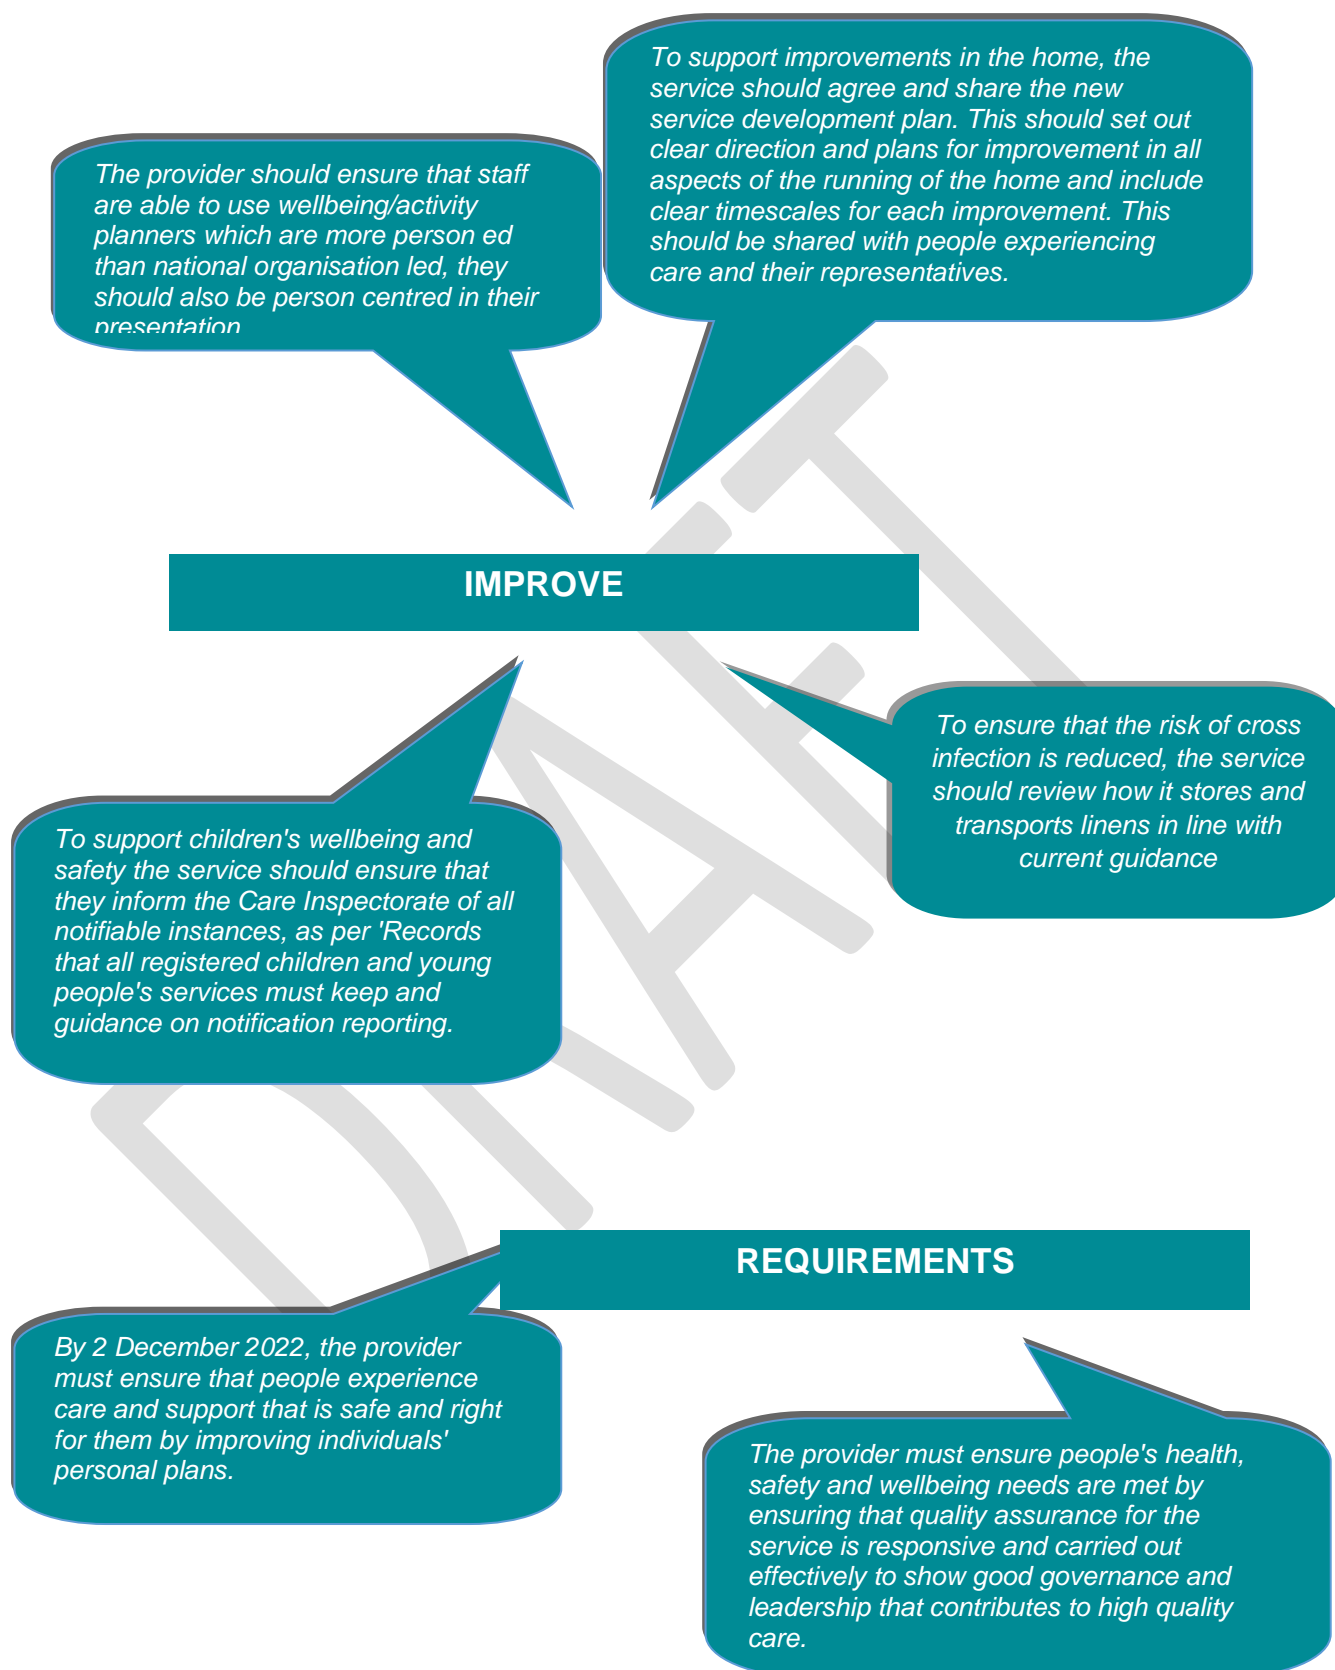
The provider should ensure that staff are able to use wellbeing/activity planners which are more person ed than national organisation led, they should also be person centred in their presentation

To support improvements in the home, the service should agree and share the new service development plan. This should set out clear direction and plans for improvement in all aspects of the running of the home and include clear timescales for each improvement. This should be shared with people experiencing care and their representatives.

DRAFT

IMPROVE

To support children's wellbeing and safety the service should ensure that they inform the Care Inspectorate of all notifiable instances, as per 'Records that all registered children and young people's services must keep and guidance on notification reporting.

To ensure that the risk of cross infection is reduced, the service should review how it stores and transports linens in line with current guidance

REQUIREMENTS

By 2 December 2022, the provider must ensure that people experience care and support that is safe and right for them by improving individuals' personal plans.

The provider must ensure people's health, safety and wellbeing needs are met by ensuring that quality assurance for the service is responsive and carried out effectively to show good governance and leadership that contributes to high quality care.